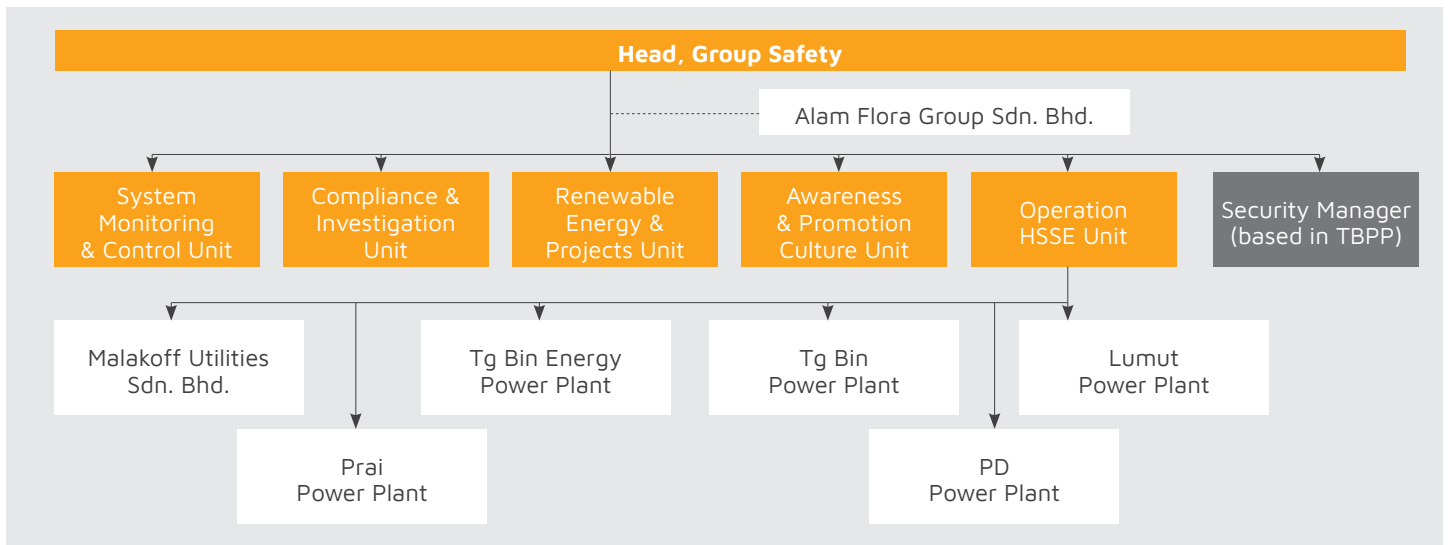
Head, Group Safety

Alam Flora Group Sdn. Bhd.

System Monitoring & Control Unit

Compliance & Investigation Unit

Renewable Energy & Projects Unit

Awareness & Promotion Culture Unit

Operation HSSE Unit

Security Manager (based in TBPP)

Malakoff Utilities Sdn. Bhd.

Tg Bin Energy Power Plant

Tg Bin Power Plant

Lumut Power Plant

Prai Power Plant

PD Power Plant